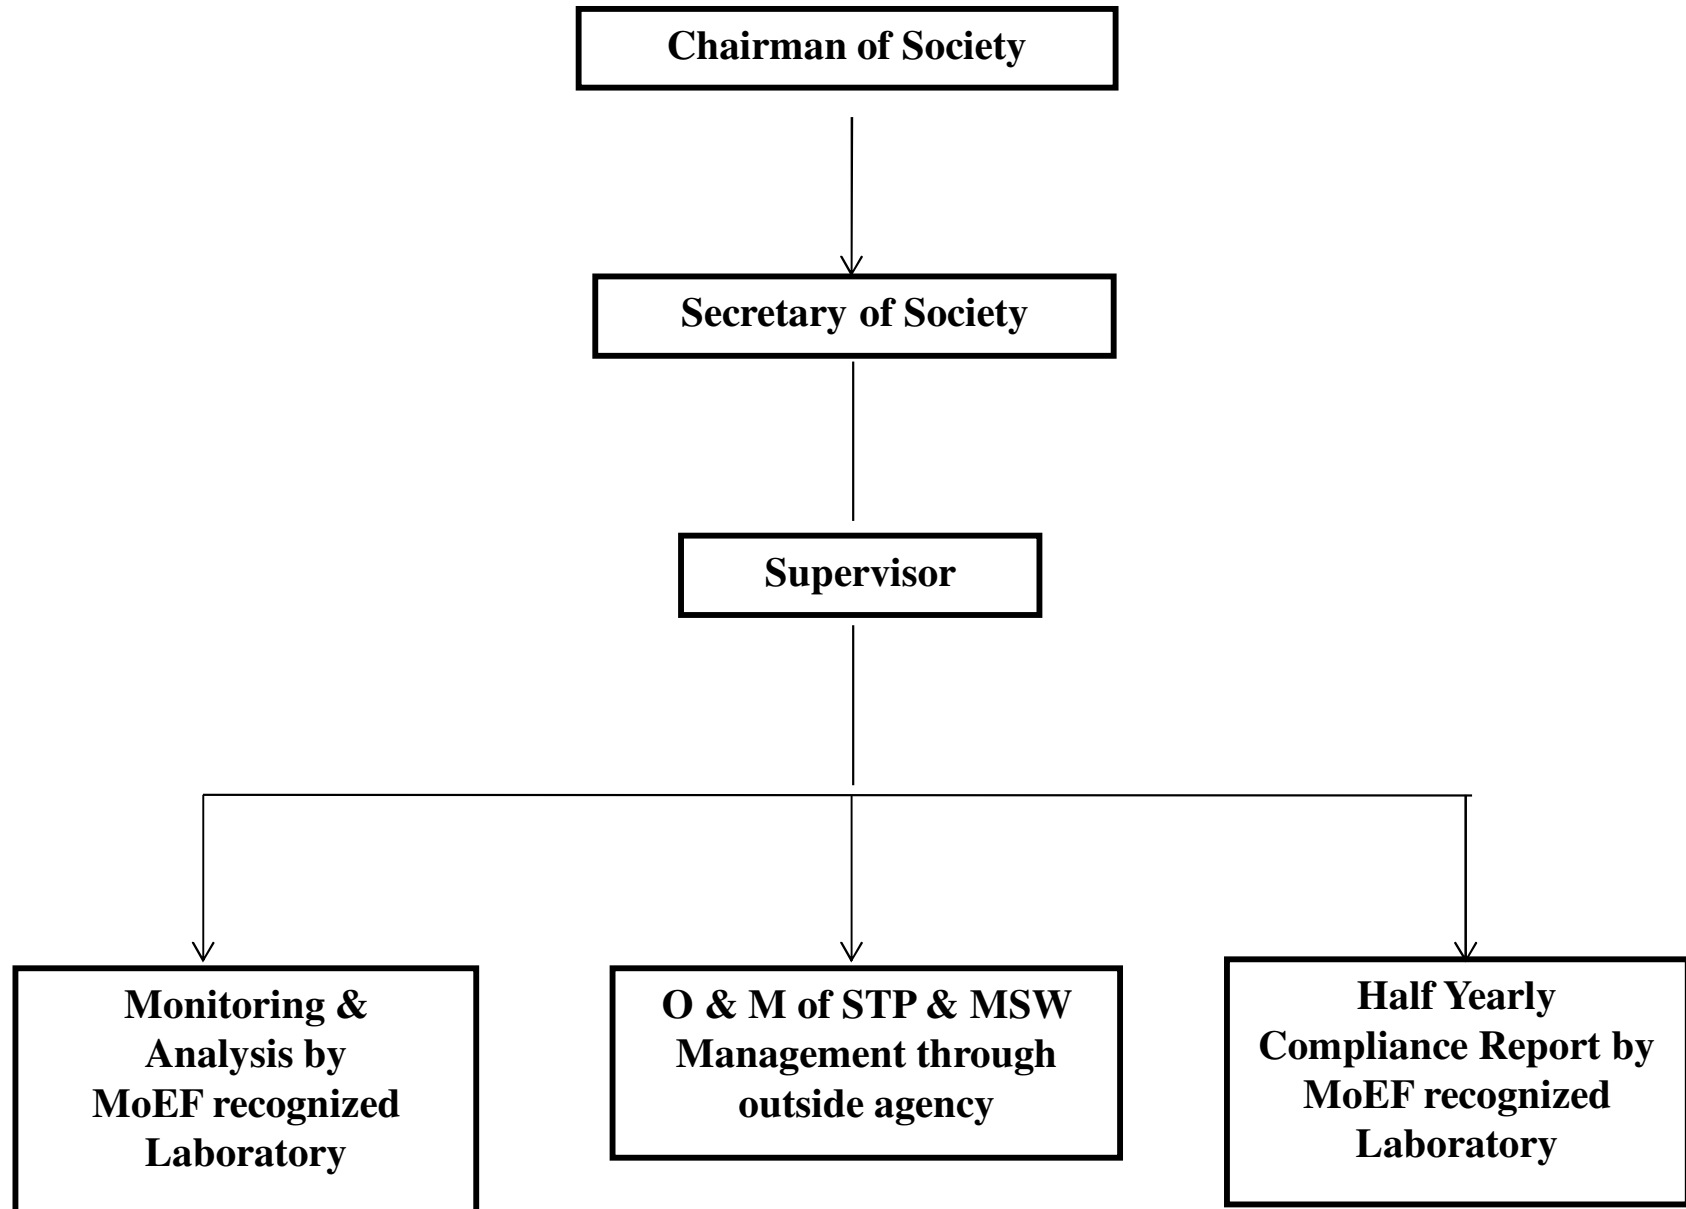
Chairman of Society

Secretary of Society

Supervisor

Monitoring & Analysis by MoEF recognized Laboratory

O & M of STP & MSW Management through outside agency

Half Yearly Compliance Report by MoEF recognized Laboratory